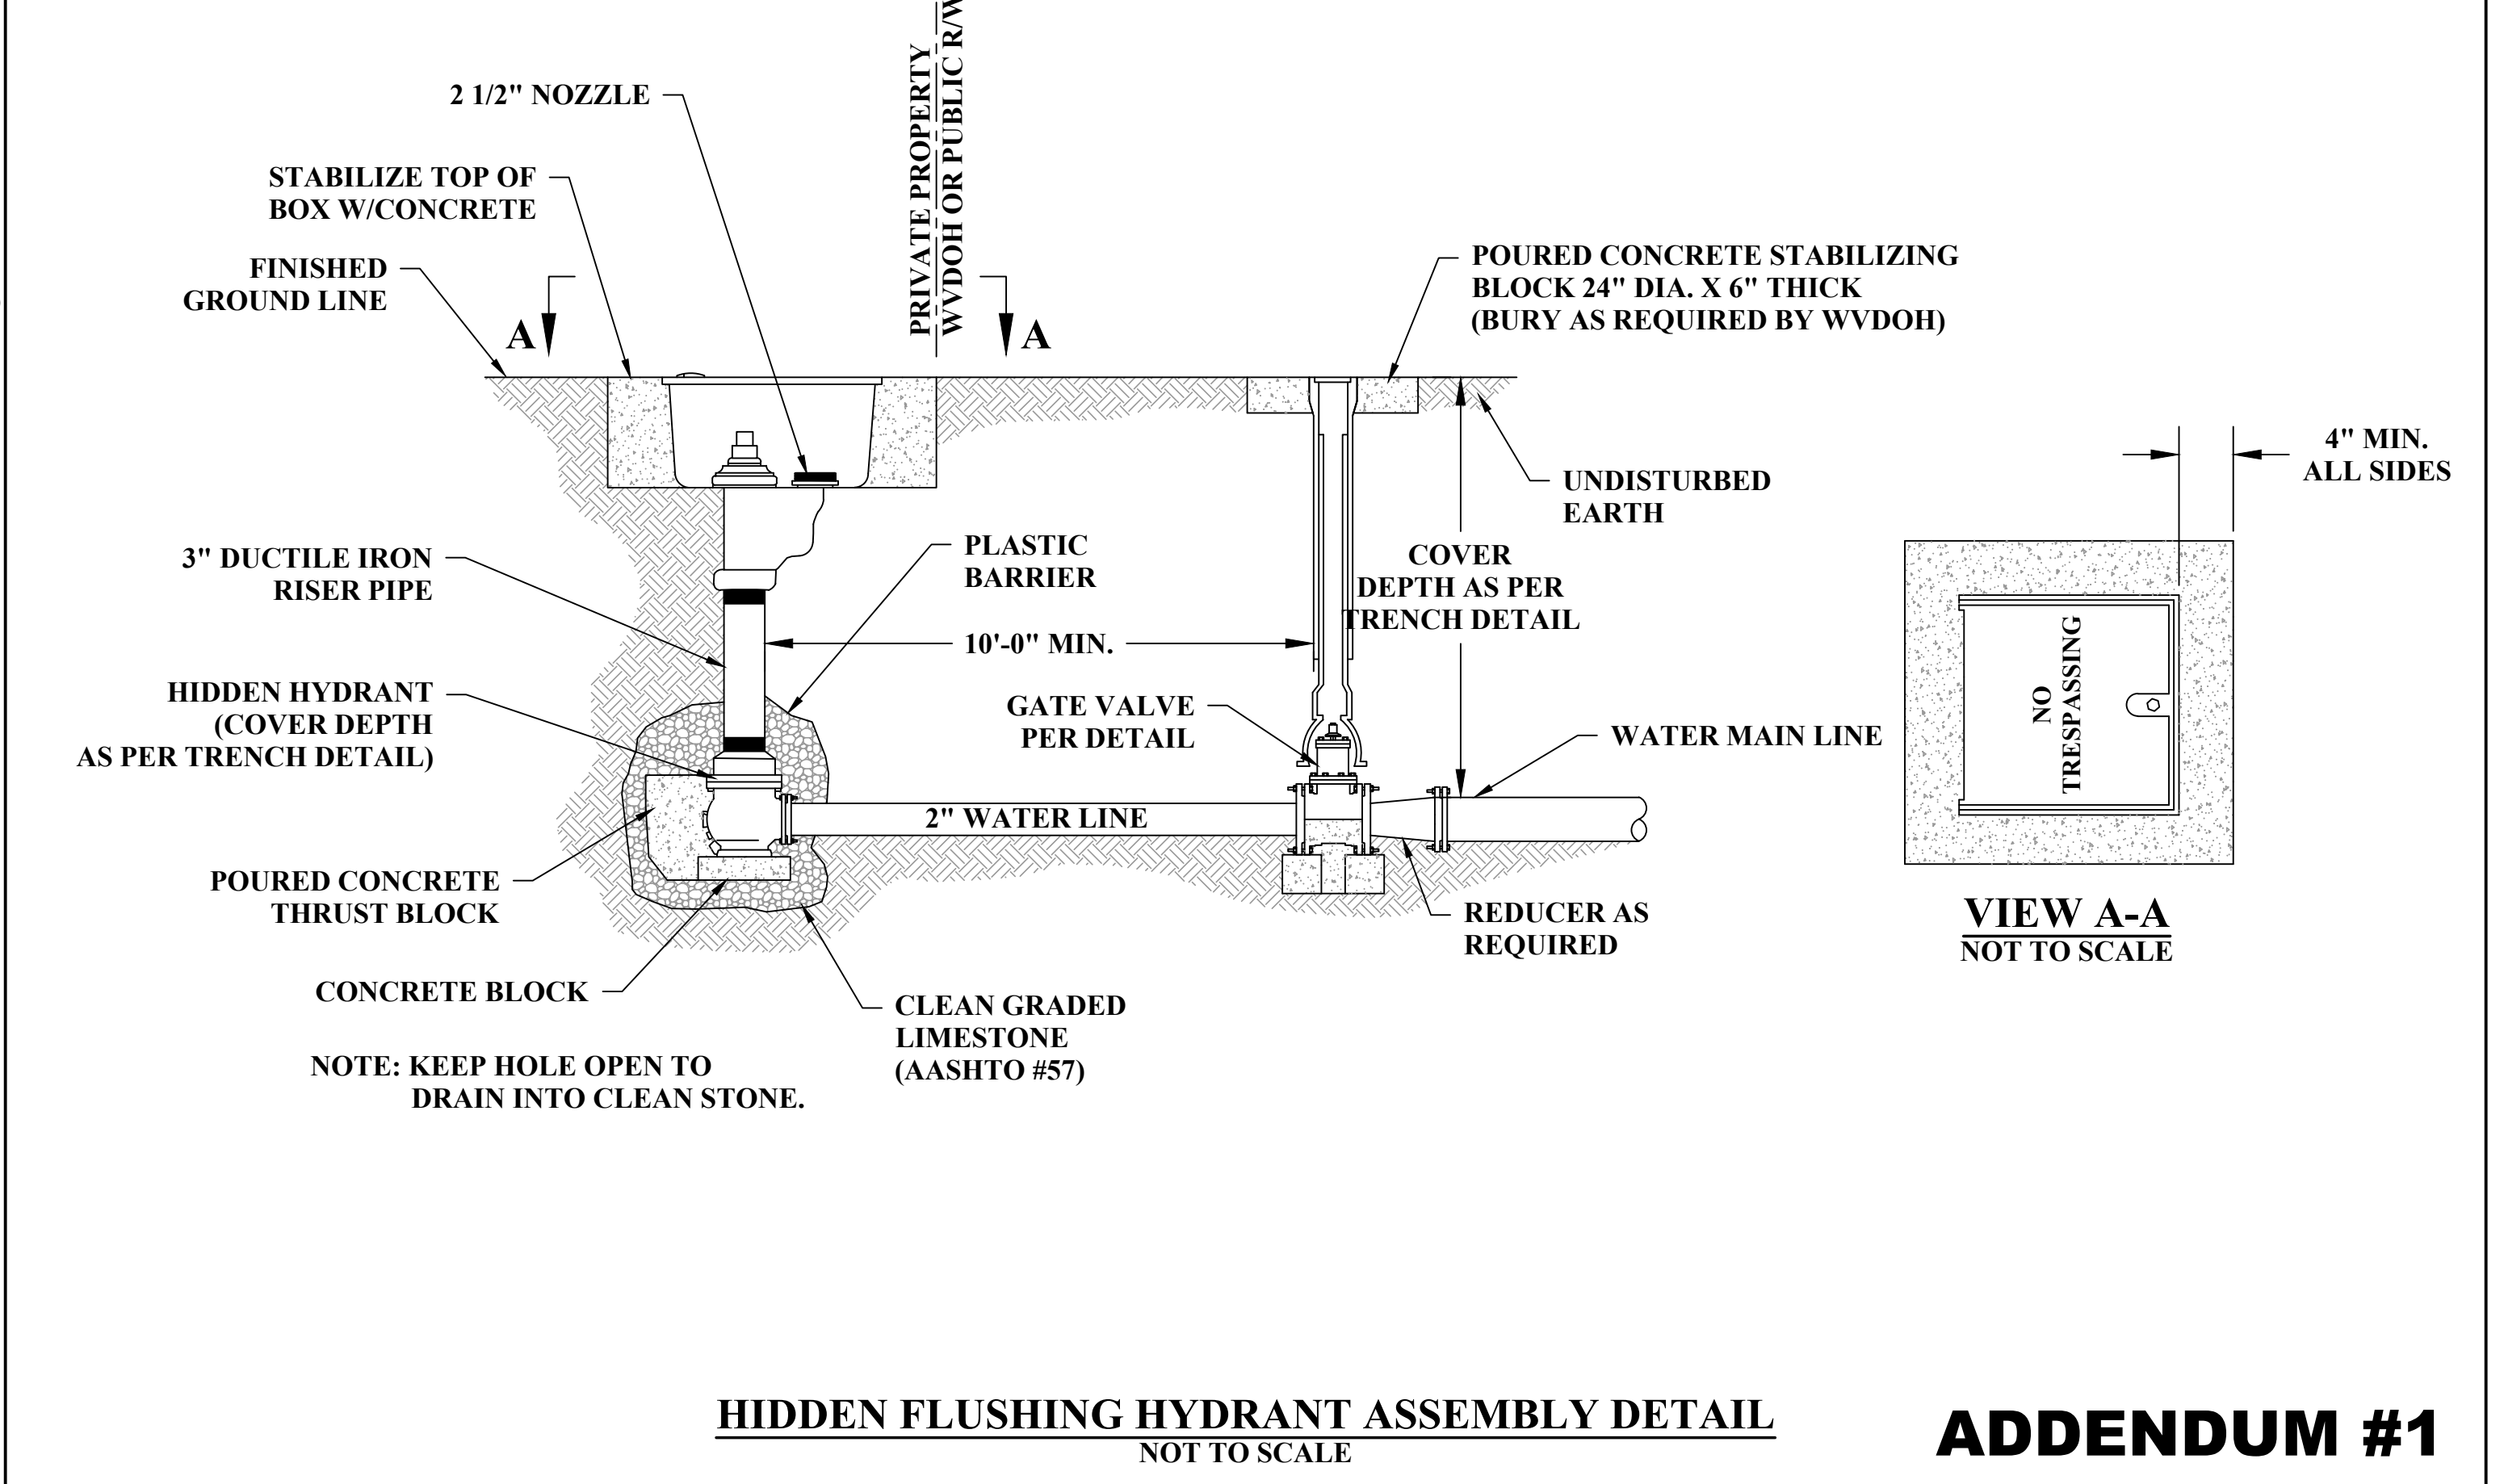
2 1/2" NOZZLE

STABILIZE TOP OF BOX W/CONCRETE

FINISHED GROUND LINE

A

PRIVATE PROPERTY
WVDOH OR PUBLIC R/W

A

POURED CONCRETE STABILIZING BLOCK 24" DIA. X 6" THICK (BURY AS REQUIRED BY WVDOH)

UNDISTURBED EARTH

4" MIN. ALL SIDES

3" DUCTILE IRON RISER PIPE

PLASTIC BARRIER

COVER DEPTH AS PER TRENCH DETAIL

10'-0" MIN.

HIDDEN HYDRANT (COVER DEPTH AS PER TRENCH DETAIL)

GATE VALVE PER DETAIL

WATER MAIN LINE

NO TRESPASSING

2" WATER LINE

POURED CONCRETE THRUST BLOCK

REDUCER AS REQUIRED

VIEW A-A
NOT TO SCALE

CONCRETE BLOCK

CLEAN GRADED LIMESTONE (AASHTO #57)

NOTE: KEEP HOLE OPEN TO DRAIN INTO CLEAN STONE.

HIDDEN FLUSHING HYDRANT ASSEMBLY DETAIL
NOT TO SCALE

ADDENDUM #1